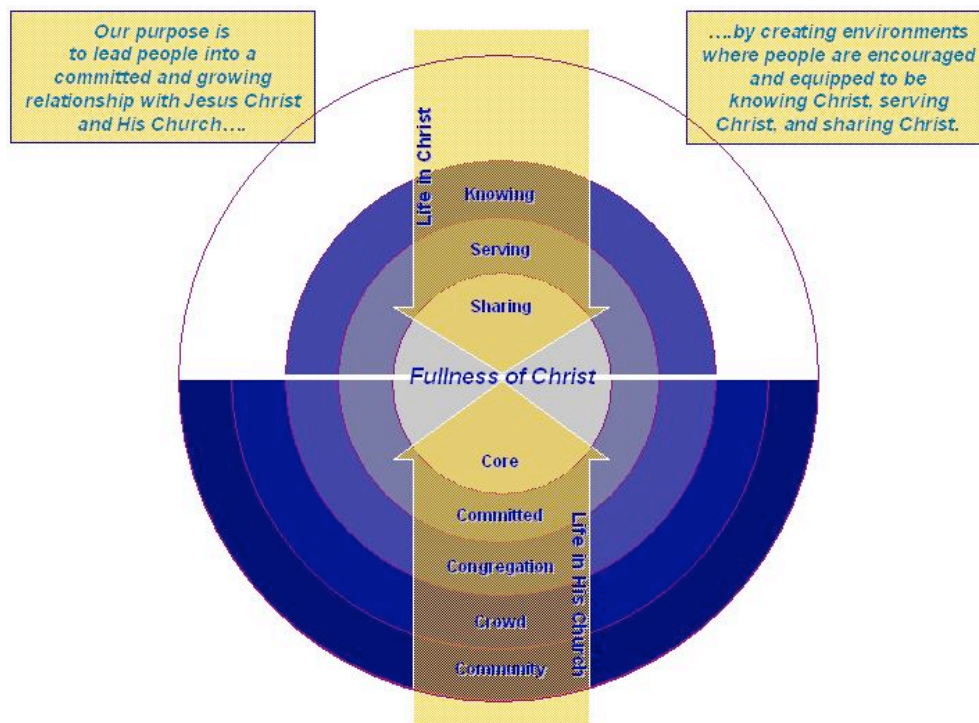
Our purpose is to lead people into a committed and growing relationship with Jesus Christ and His Church….

….by creating environments where people are encouraged and equipped to be knowing Christ, serving Christ, and sharing Christ.

Life in Christ

Knowing

Serving

Sharing

Fullness of Christ

Core

Committed

Congregation

Crowd

Community

Life in His Church